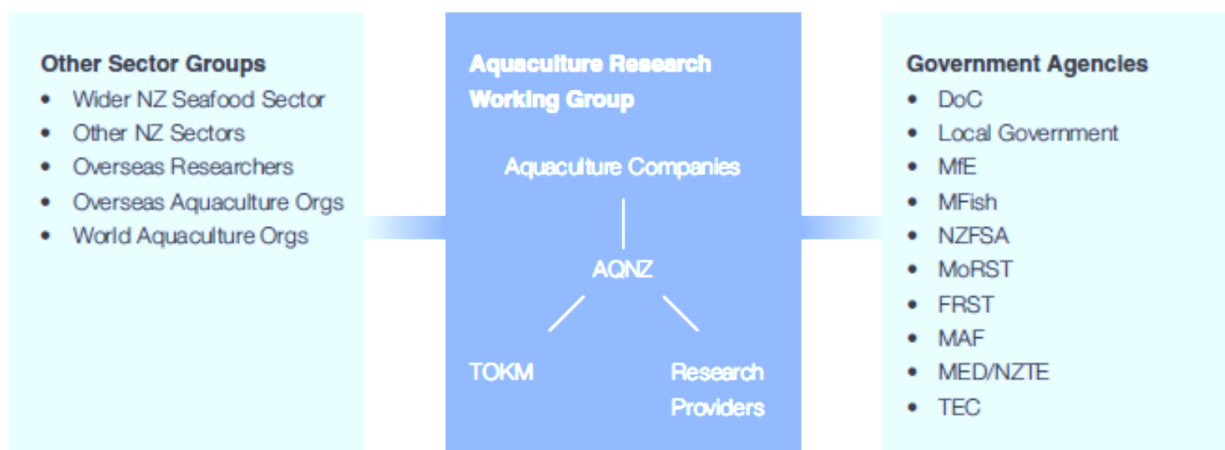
Other Sector Groups
- Wider NZ Seafood Sector
- Other NZ Sectors
- Overseas Researchers
- Overseas Aquaculture Orgs
- World Aquaculture Orgs

Aquaculture Research Working Group

Aquaculture Companies

AQNZ

TOKM

Research Providers

Government Agencies
- DoC
- Local Government
- MfE
- MFish
- NZFSA
- MoRST
- FRST
- MAF
- MED/NZTE
- TEC